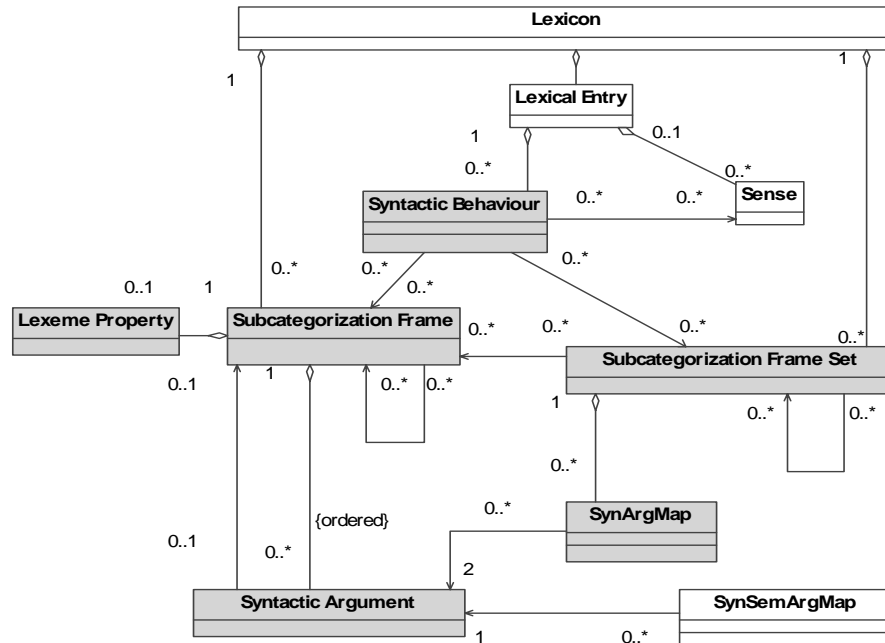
Lexicon

1

1

Lexical Entry

1

0..1

0..*

0..*

Syntactic Behaviour

0..*

0..*

Sense

0..*

0..*

0..*

0..1

1

0..*

Lexeme Property

Subcategorization Frame

0..*

0..*

0..*

0..*

Subcategorization Frame Set

0..1

1

0..*

0..*

1

0..*

0..*

0..*

0..*

SynArgMap

{ordered}

0..1

0..*

2

Syntactic Argument

SynSemArgMap

1

0..*